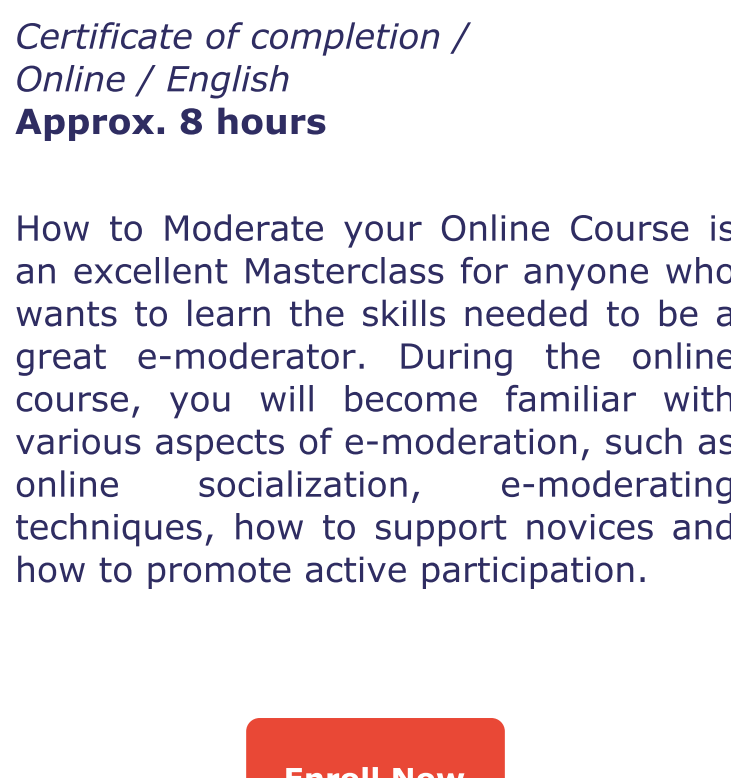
Certificate of completion / Online / English
Approx. 8 hours

How to Moderate your Online Course is an excellent Masterclass for anyone who wants to learn the skills needed to be a great e-moderator. During the online course, you will become familiar with various aspects of e-moderation, such as online socialization, e-moderating techniques, how to support novices and how to promote active participation.

Enroll Now